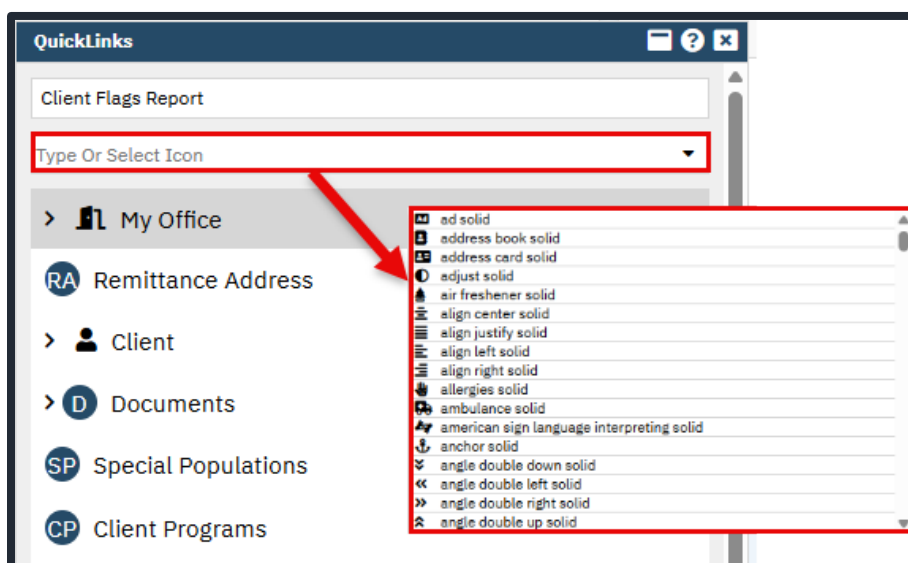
QuickLinks

Client Flags Report

Type Or Select Icon

My Office

RA Remittance Address

Client

D Documents

SP Special Populations

CP Client Programs

ad solid
address book solid
address card solid
adjust solid
air freshener solid
align center solid
align justify solid
align left solid
align right solid
allergies solid
ambulance solid
american sign language interpreting solid
anchor solid
angle double down solid
angle double left solid
angle double right solid
angle double up solid